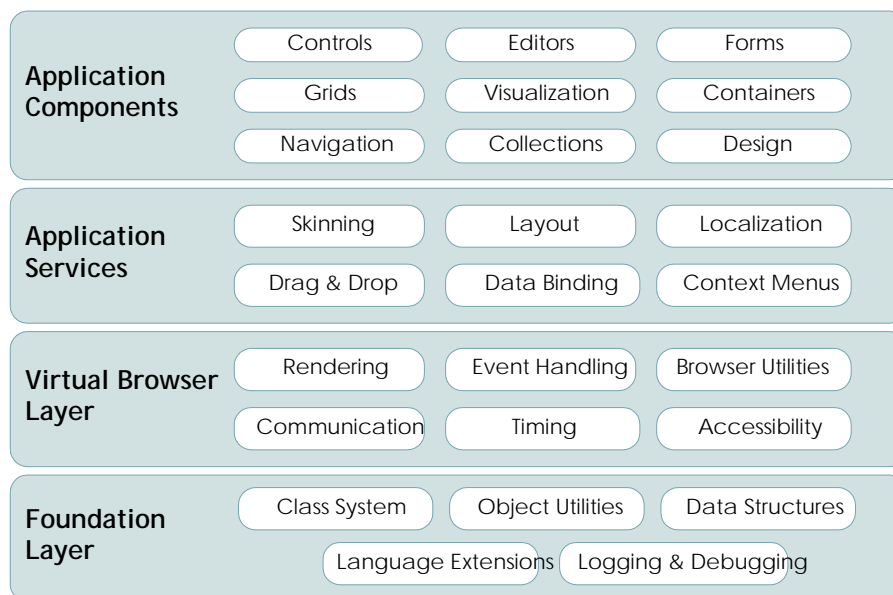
Application Components

Controls
Editors
Forms
Grids
Visualization
Containers
Navigation
Collections
Design

Application Services

Skinning
Layout
Localization
Drag & Drop
Data Binding
Context Menus

Virtual Browser Layer

Rendering
Event Handling
Browser Utilities
Communication
Timing
Accessibility

Foundation Layer

Class System
Object Utilities
Data Structures
Language Extensions
Logging & Debugging